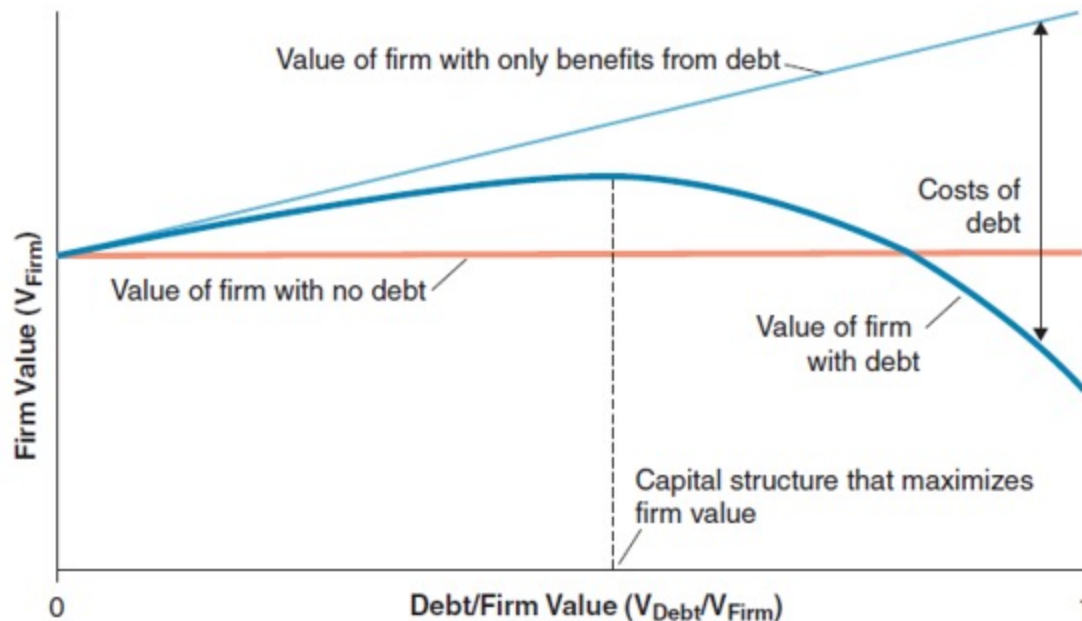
Value of firm with only benefits from debt

Costs of debt

Firm Value ($V_{Firm}$)

Value of firm with no debt

Value of firm with debt

Capital structure that maximizes firm value

0

Debt/Firm Value ($V_{Debt}/V_{Firm}$)